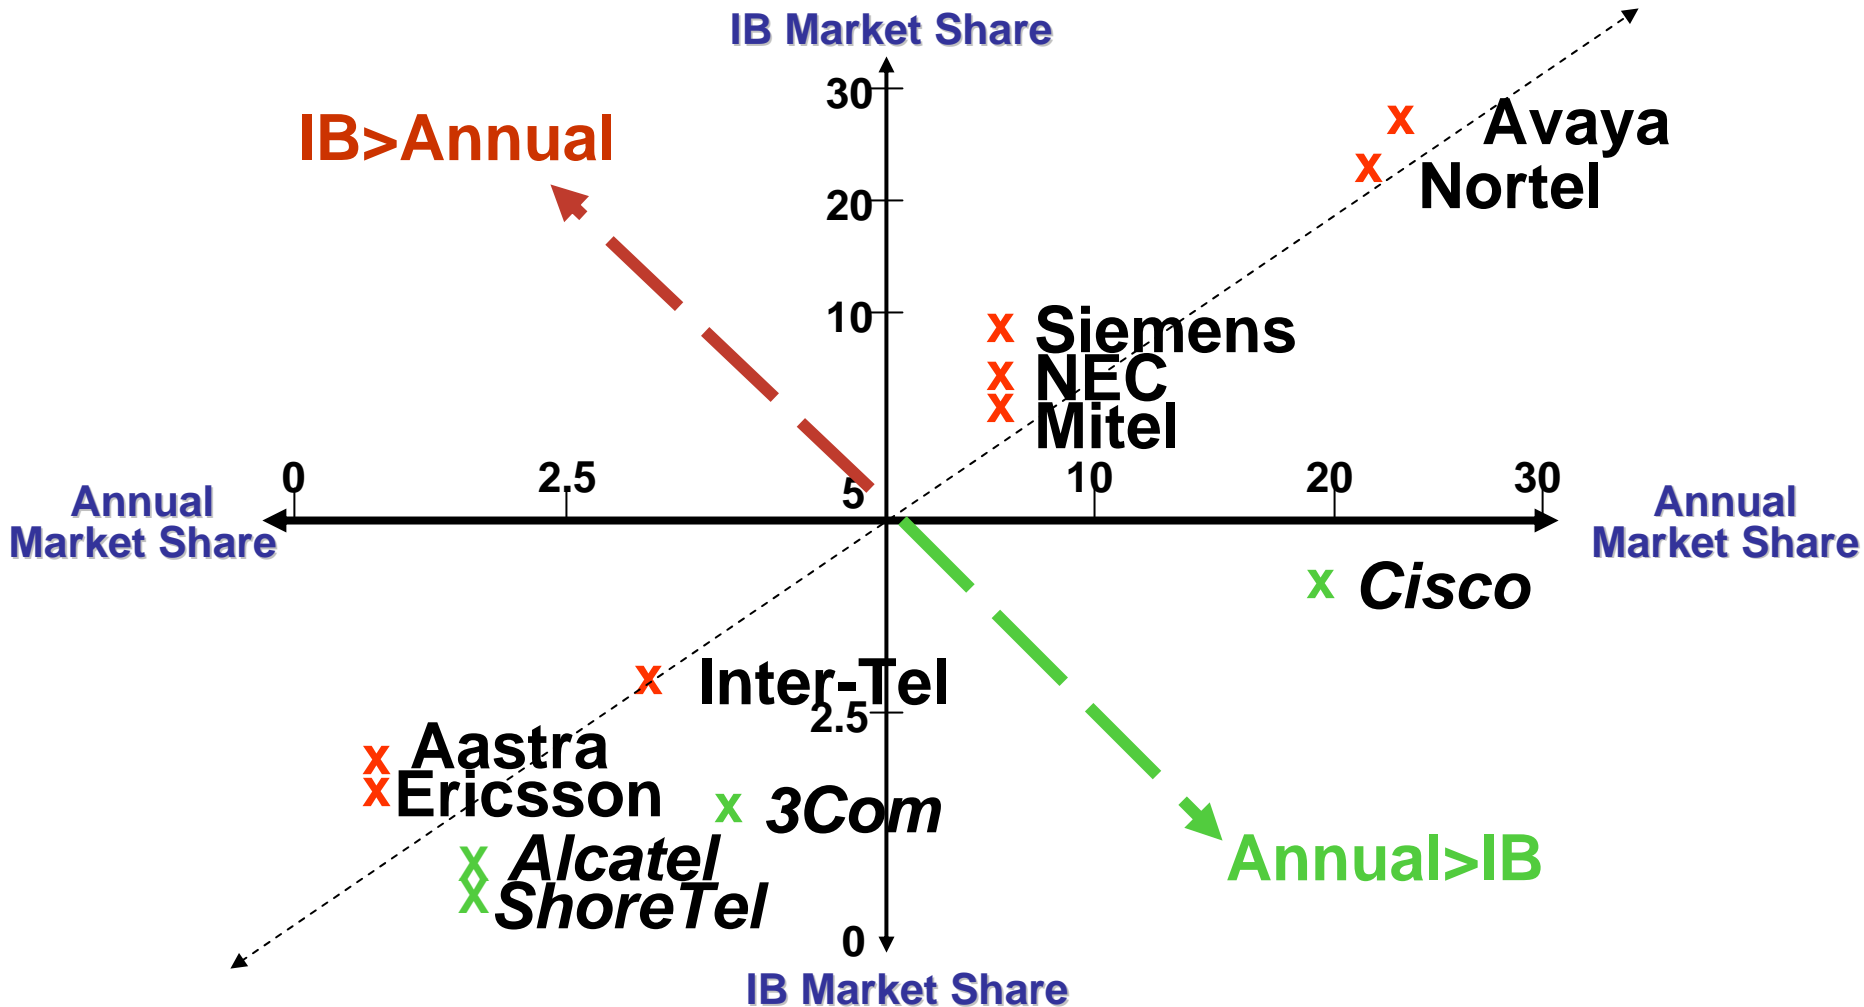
IB Market Share

30

20

10

IB>Annual

x Avaya

x Nortel

x Siemens

x NEC

x Mitel

Annual Market Share

0

2.5

5

10

20

30

Annual Market Share

x Cisco

x Inter-Tel

2.5

x Aastra

x Ericsson

x 3Com

x Alcatel

x ShoreTel

0

Annual>IB

IB Market Share